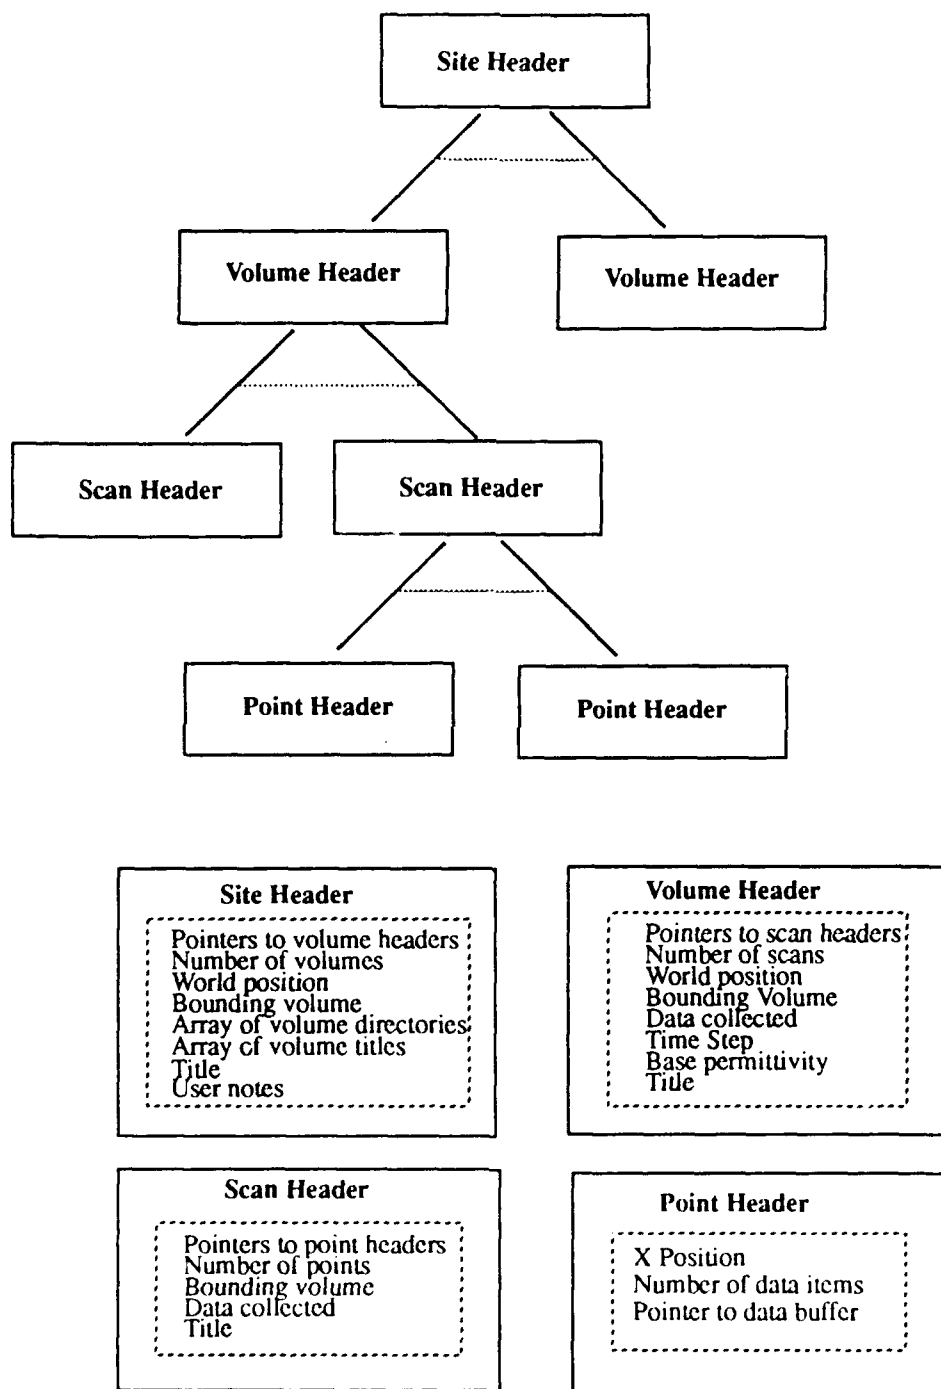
Site Header

Volume Header

Volume Header

Scan Header

Scan Header

Point Header

Point Header

Site Header

Pointers to volume headers
Number of volumes
World position
Bounding volume
Array of volume directories
Array of volume titles
Title
User notes

Volume Header

Pointers to scan headers
Number of scans
World position
Bounding Volume
Data collected
Time Step
Base permittivity
Title

Scan Header

Pointers to point headers
Number of points
Bounding volume
Data collected
Title

Point Header

X Position
Number of data items
Pointer to data buffer